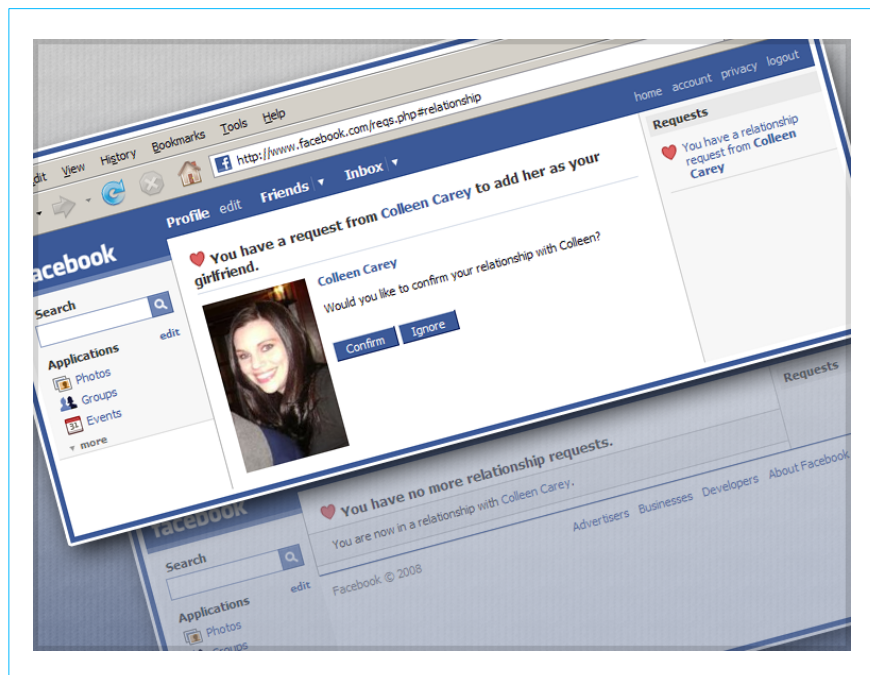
dit View History Bookmarks Tools Help

http://www.facebook.com/reqs.php#relationship

home account privacy logout

acebook

Profile edit Friends ▾ Inbox ▾

Requests

You have a relationship request from Colleen Carey

You have a request from Colleen Carey to add her as your girlfriend.

Colleen Carey

Would you like to confirm your relationship with Colleen?

Confirm Ignore

Search

edit

Applications

Photos

Groups

Events

more

facebook

Requests

You have no more relationship requests.

You are now in a relationship with Colleen Carey.

Advertisers Businesses Developers About Facebook

Facebook © 2008

Search

edit

Applications

Photos